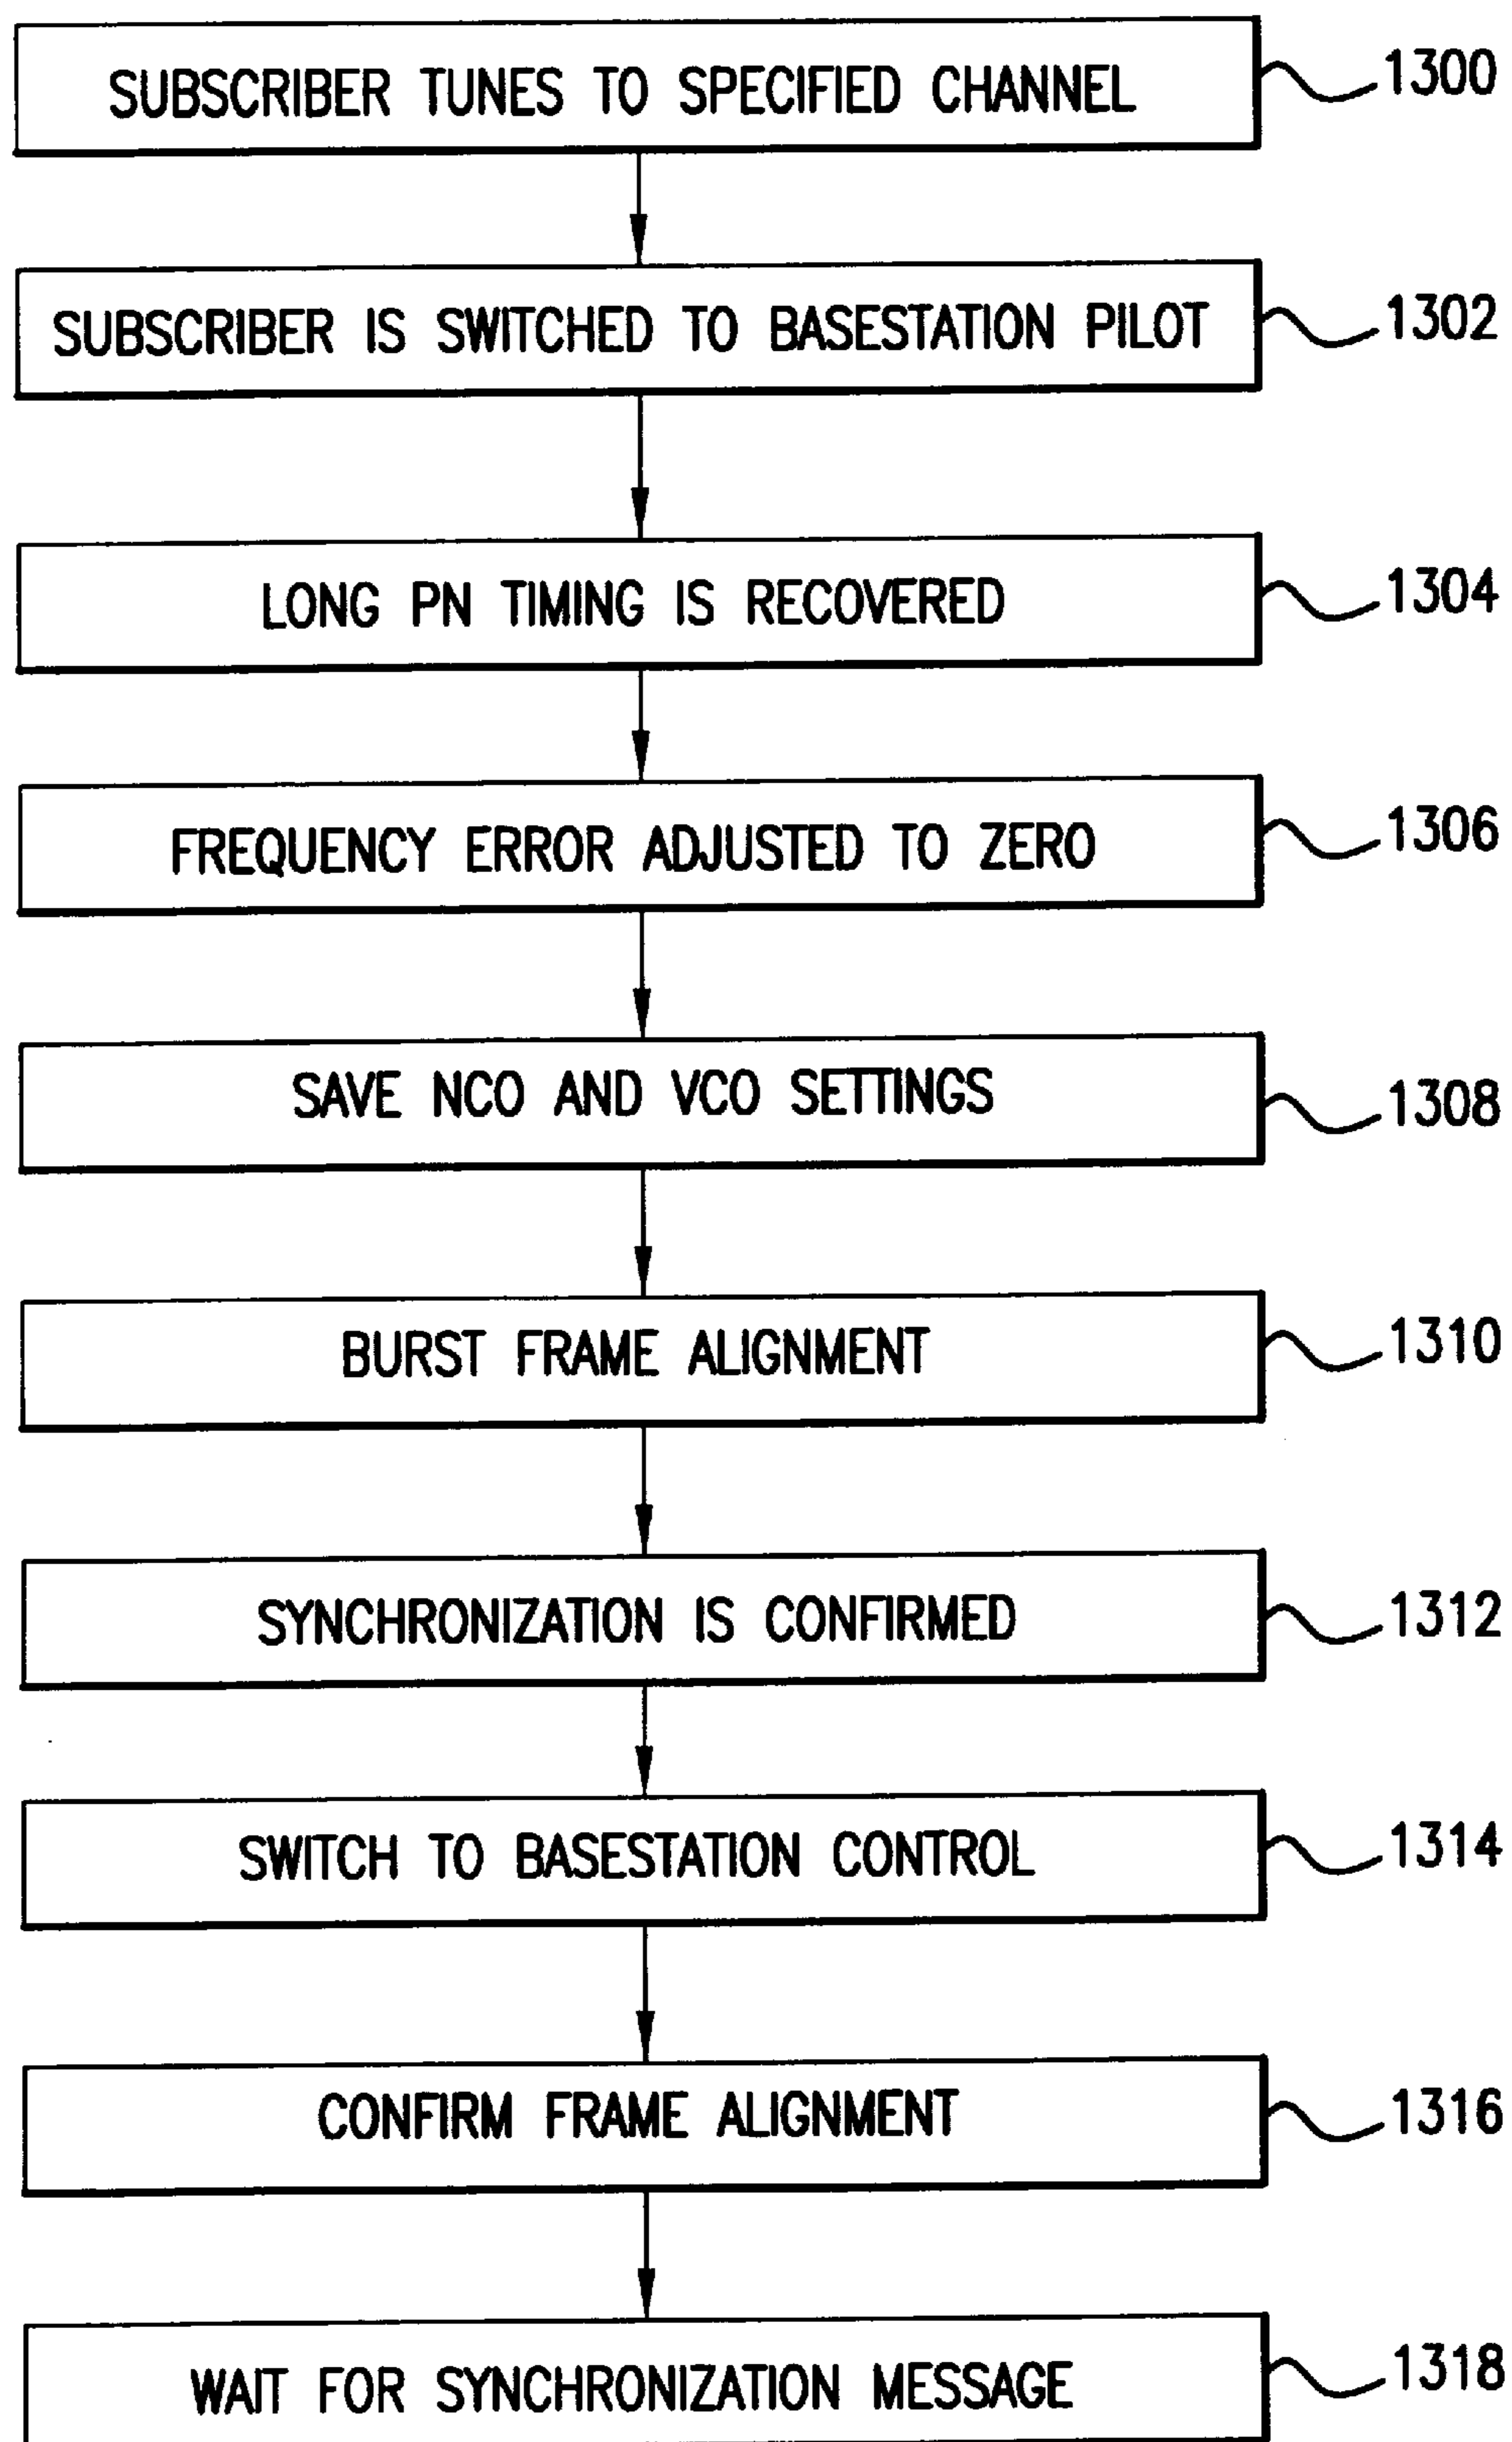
SUBSCRIBER TUNES TO SPECIFIED CHANNEL
1300

SUBSCRIBER IS SWITCHED TO BASESTATION PILOT
1302

LONG PN TIMING IS RECOVERED
1304

FREQUENCY ERROR ADJUSTED TO ZERO
1306

SAVE NCO AND VCO SETTINGS
1308

BURST FRAME ALIGNMENT
1310

SYNCHRONIZATION IS CONFIRMED
1312

SWITCH TO BASESTATION CONTROL
1314

CONFIRM FRAME ALIGNMENT
1316

WAIT FOR SYNCHRONIZATION MESSAGE
1318